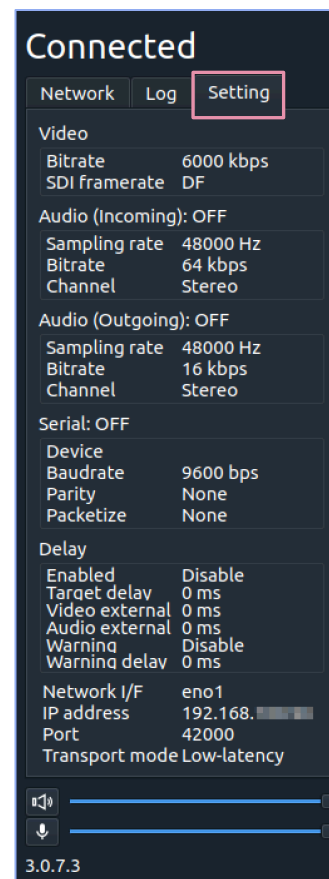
Connected

Network | Log | Setting

Video

| | |
|---|---|
| Bitrate | 6000 kbps |
| SDI framerate | DF |

Audio (Incoming): OFF

| | |
|---|---|
| Sampling rate | 48000 Hz |
| Bitrate | 64 kbps |
| Channel | Stereo |

Audio (Outgoing): OFF

| | |
|---|---|
| Sampling rate | 48000 Hz |
| Bitrate | 16 kbps |
| Channel | Stereo |

Serial: OFF

| | |
|---|---|
| Device | |
| Baudrate | 9600 bps |
| Parity | None |
| Packetize | None |

Delay

| | |
|---|---|
| Enabled | Disable |
| Target delay | 0 ms |
| Video external | 0 ms |
| Audio external | 0 ms |
| Warning | Disable |
| Warning delay | 0 ms |

| | |
|---|---|
| Network I/F | eno1 |
| IP address | 192.168.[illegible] |
| Port | 42000 |
| Transport mode | Low-latency |

3.0.7.3